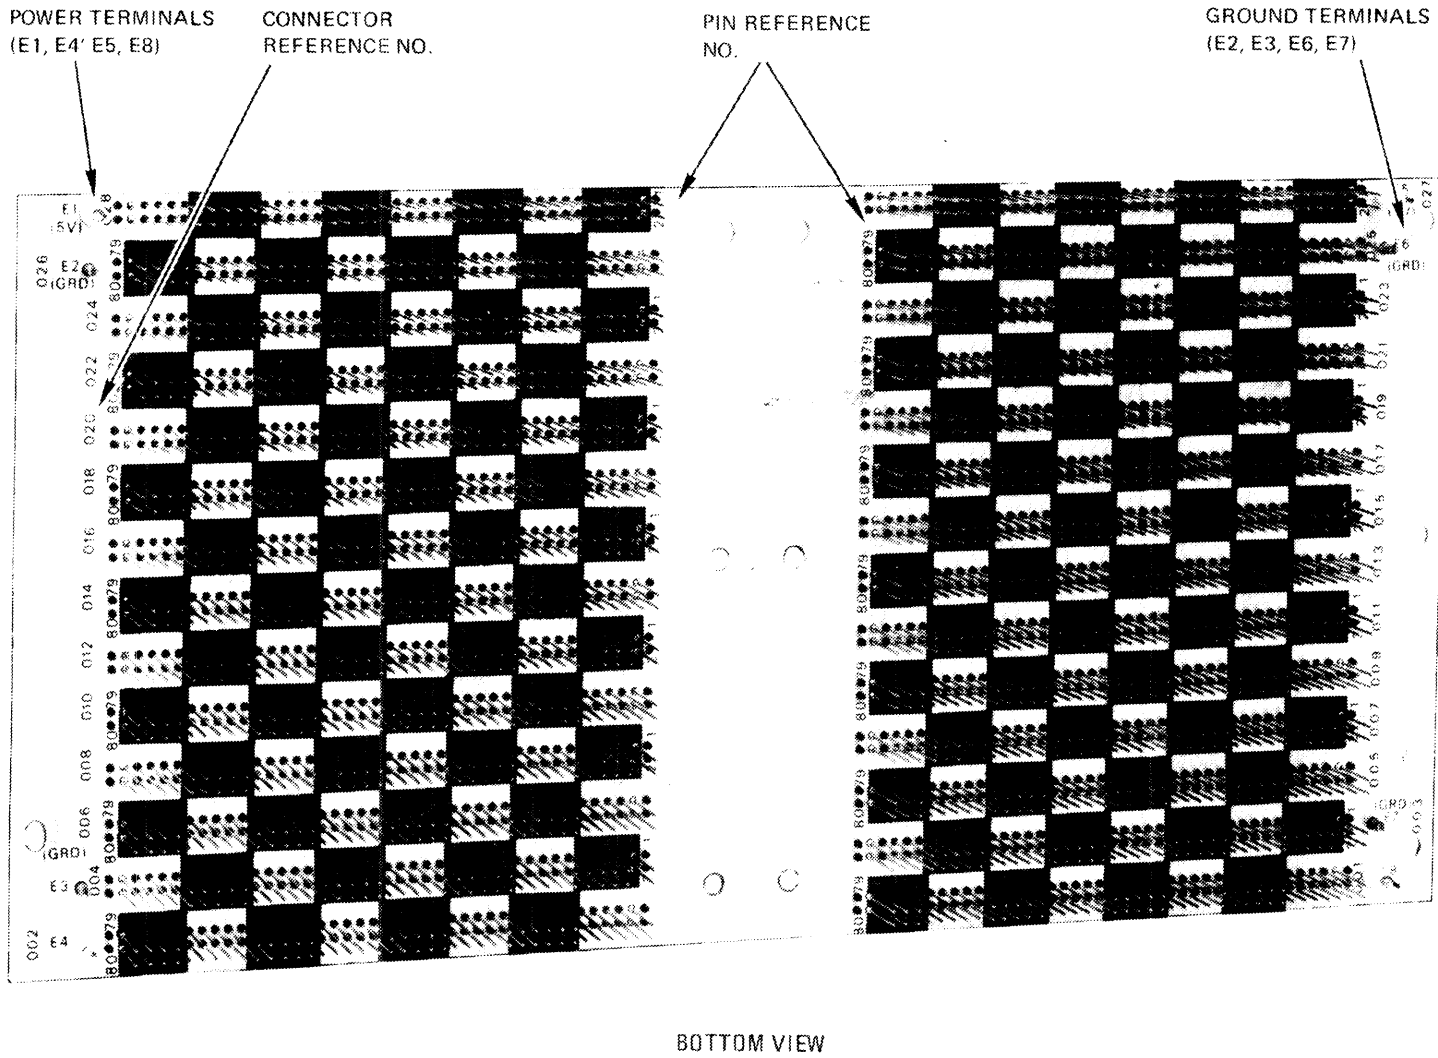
POWER TERMINALS (E1, E4' E5, E8)

CONNECTOR REFERENCE NO.

PIN REFERENCE NO.

GROUND TERMINALS (E2, E3, E6, E7)

E1 (5V)

E2 (GRD)

026

024

022

020

018

016

014

012

010

008

006

(GRD)

E3

004

002

E4

80 79

027

(GRD)

023

021

019

017

015

013

011

009

007

005

(GRD)

003

001

BOTTOM VIEW